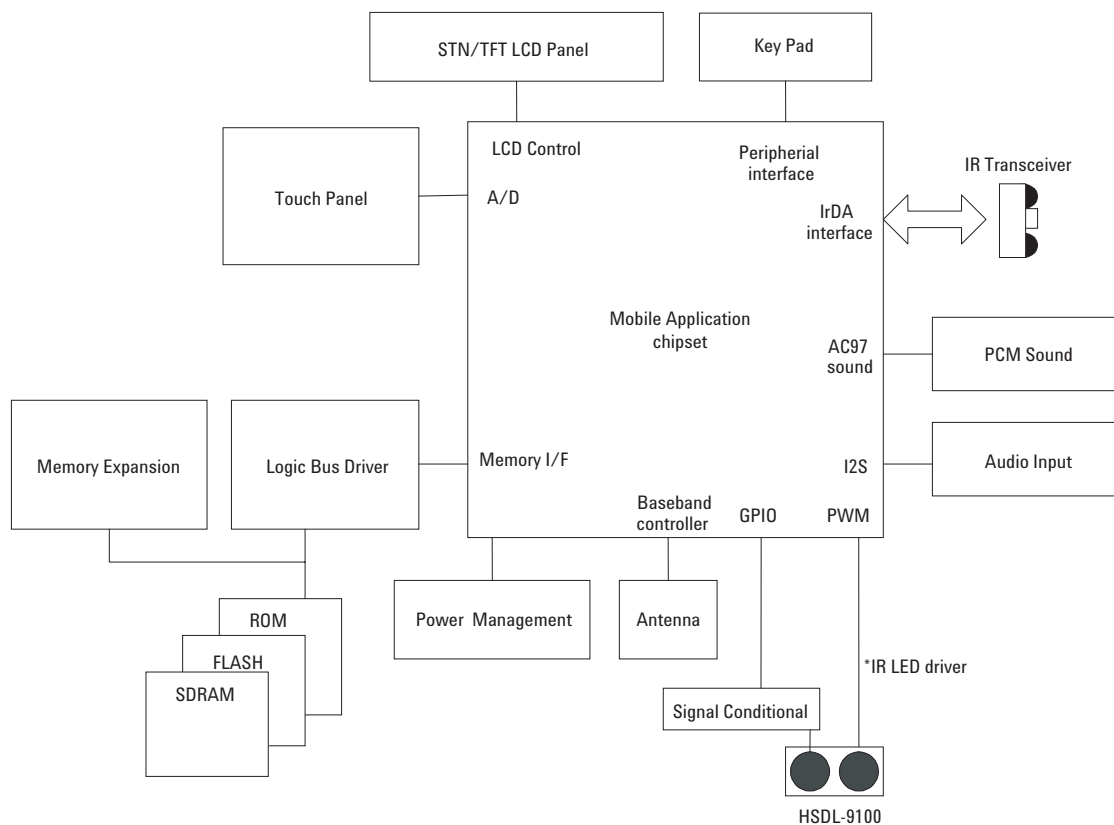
STN/TFT LCD Panel

Key Pad

LCD Control

Peripherial interface

IR Transceiver

Touch Panel

A/D

IrDA interface

Mobile Application chipset

AC97 sound

PCM Sound

Memory Expansion

Logic Bus Driver

Memory I/F

I2S

Audio Input

Baseband controller

GPIO

PWM

ROM

FLASH

SDRAM

Power Management

Antenna

*IR LED driver

Signal Conditional

HSDL-9100